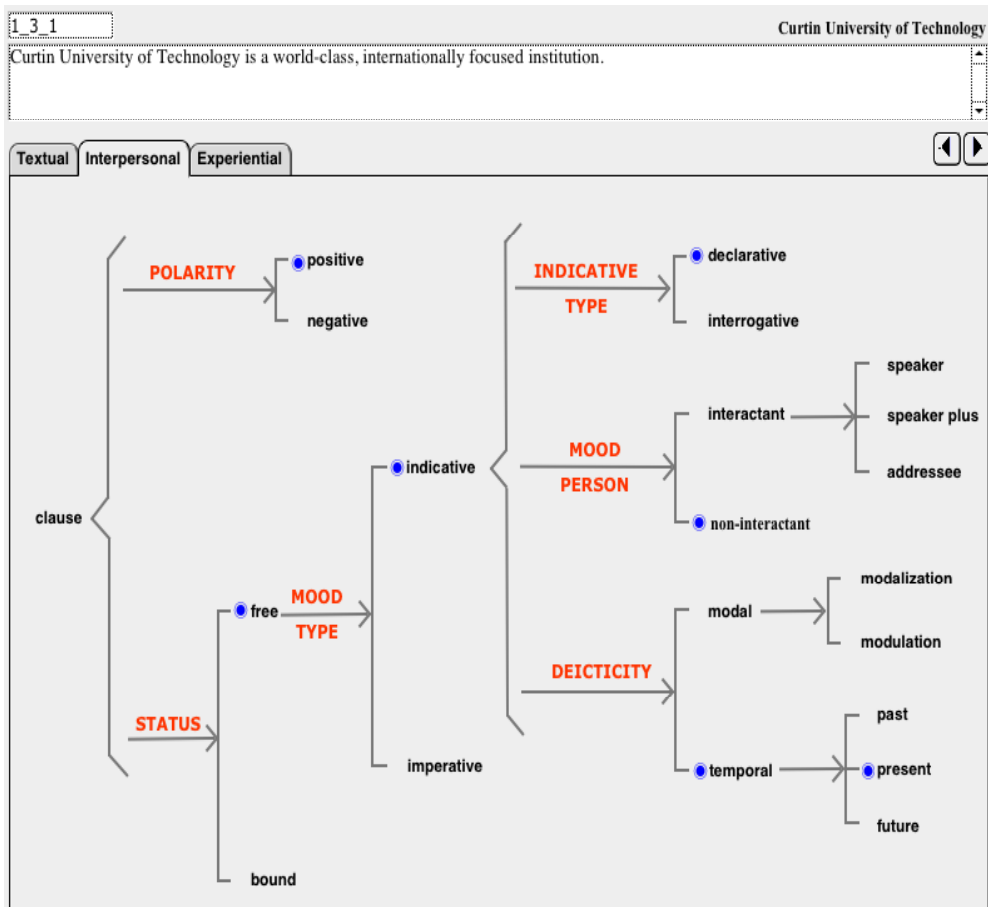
1_3_1

Curtin University of Technology

Curtin University of Technology is a world-class, internationally focused institution.

Textual
Interpersonal
Experiential

clause

POLARITY
positive
negative

STATUS
free
bound

MOOD TYPE
indicative
imperative

INDICATIVE TYPE
declarative
interrogative

MOOD PERSON
interactant
non-interactant

speaker
speaker plus
addressee

DEICTICITY
modal
temporal

modalization
modulation

past
present
future